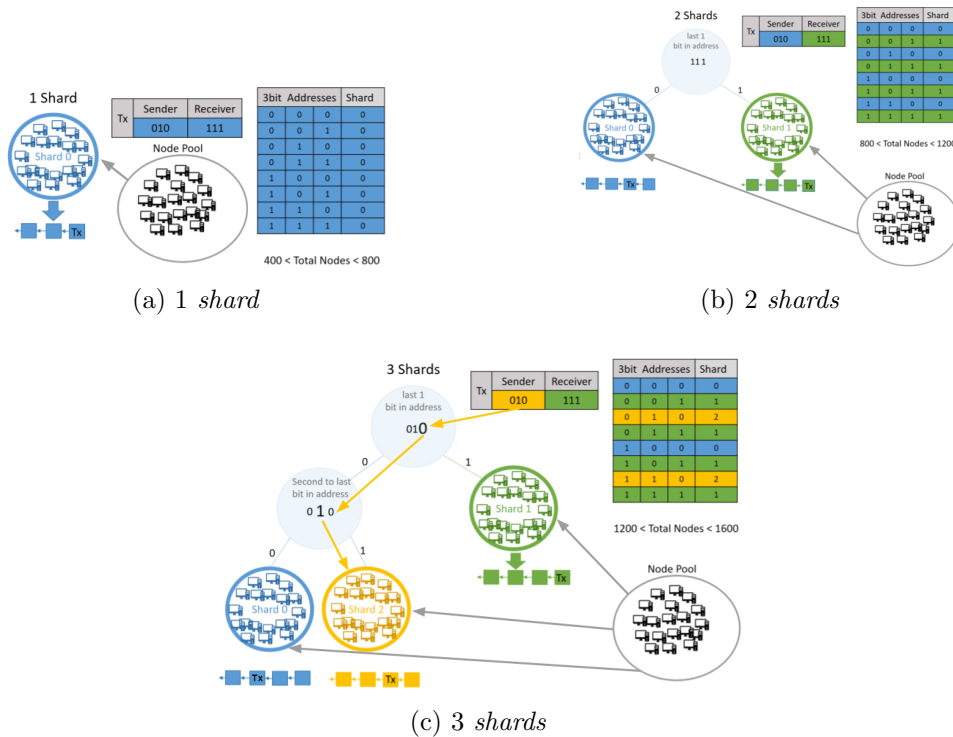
1 Shard

| Tx | Sender | Receiver |
|---|---|---|
| | 010 | 111 |

Shard 0

Node Pool

Tx

| 3bit | Addresses | | Shard |
|---|---|---|---|
| 0 | 0 | 0 | 0 |
| 0 | 0 | 1 | 0 |
| 0 | 1 | 0 | 0 |
| 0 | 1 | 1 | 0 |
| 1 | 0 | 0 | 0 |
| 1 | 0 | 1 | 0 |
| 1 | 1 | 0 | 0 |
| 1 | 1 | 1 | 0 |

400 < Total Nodes < 800

(a) 1 *shard*

2 Shards

last 1 bit in address

111

0

1

| Tx | Sender | Receiver |
|---|---|---|
| | 010 | 111 |

| 3bit | Addresses | | Shard |
|---|---|---|---|
| 0 | 0 | 0 | 0 |
| 0 | 0 | 1 | 1 |
| 0 | 1 | 0 | 0 |
| 0 | 1 | 1 | 1 |
| 1 | 0 | 0 | 0 |
| 1 | 0 | 1 | 1 |
| 1 | 1 | 0 | 0 |
| 1 | 1 | 1 | 1 |

800 < Total Nodes < 1200

Shard 0

Shard 1

Tx

Tx

Node Pool

(b) 2 *shards*

3 Shards

last 1 bit in address

010

| Tx | Sender | Receiver |
|---|---|---|
| | 010 | 111 |

| 3bit | Addresses | | Shard |
|---|---|---|---|
| 0 | 0 | 0 | 0 |
| 0 | 0 | 1 | 1 |
| 0 | 1 | 0 | 2 |
| 0 | 1 | 1 | 1 |
| 1 | 0 | 0 | 0 |
| 1 | 0 | 1 | 1 |
| 1 | 1 | 0 | 2 |
| 1 | 1 | 1 | 1 |

1200 < Total Nodes < 1600

0

1

Second to last bit in address

010

Shard 1

Tx

0

1

Node Pool

Shard 0

Shard 2

Tx

Tx

(c) 3 *shards*